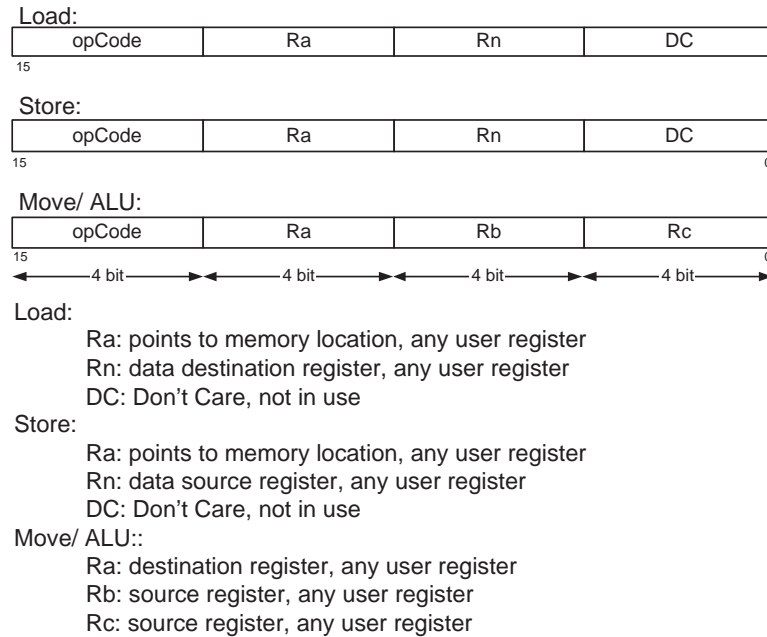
Load:

| opCode | Ra | Rn | DC |
|---|---|---|---|

15

Store:

| opCode | Ra | Rn | DC |
|---|---|---|---|

15 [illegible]

Move/ ALU:

| opCode | Ra | Rb | Rc |
|---|---|---|---|

15 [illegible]

4 bit 4 bit 4 bit 4 bit

Load:

Ra: points to memory location, any user register
Rn: data destination register, any user register
DC: Don't Care, not in use

Store:

Ra: points to memory location, any user register
Rn: data source register, any user register
DC: Don't Care, not in use

Move/ ALU::

Ra: destination register, any user register
Rb: source register, any user register
Rc: source register, any user register